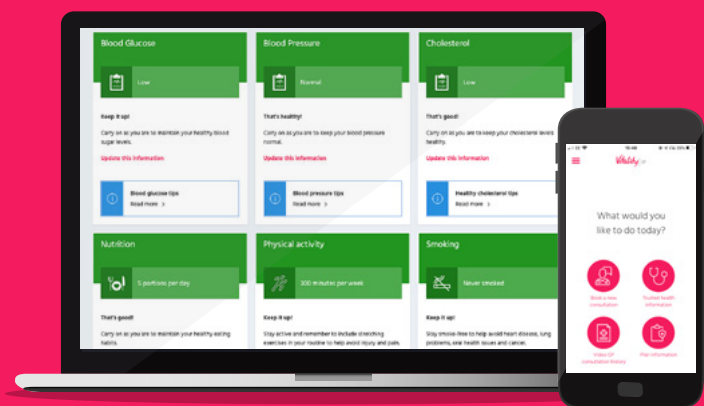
Blood Glucose

Low

Keep it up!

Carry on as you are to maintain your healthy blood sugar levels.

Update this information

Blood glucose tips

Read more >

Blood Pressure

Normal

That's healthy!

Carry on as you are to keep your blood pressure normal.

Update this information

Blood pressure tips

Read more >

Cholesterol

Low

That's good!

Carry on as you are to keep your cholesterol levels low.

Update this information

Healthy cholesterol tips

Read more >

Nutrition

5 portions per day

That's good!

Carry on as you are to maintain your healthy eating habits.

Physical activity

300 minutes per week

Keep it up!

Stay active and remember to include stretching exercises in your routine to help avoid injury and pain.

Smoking

Never smoked

Keep it up!

Stay smoke-free to help avoid heart disease, lung problems, oral health issues and cancer.

Vitality GP

What would you like to do today?

Book a new consultation

Trusted health information

Video GP consultation history

Plan information